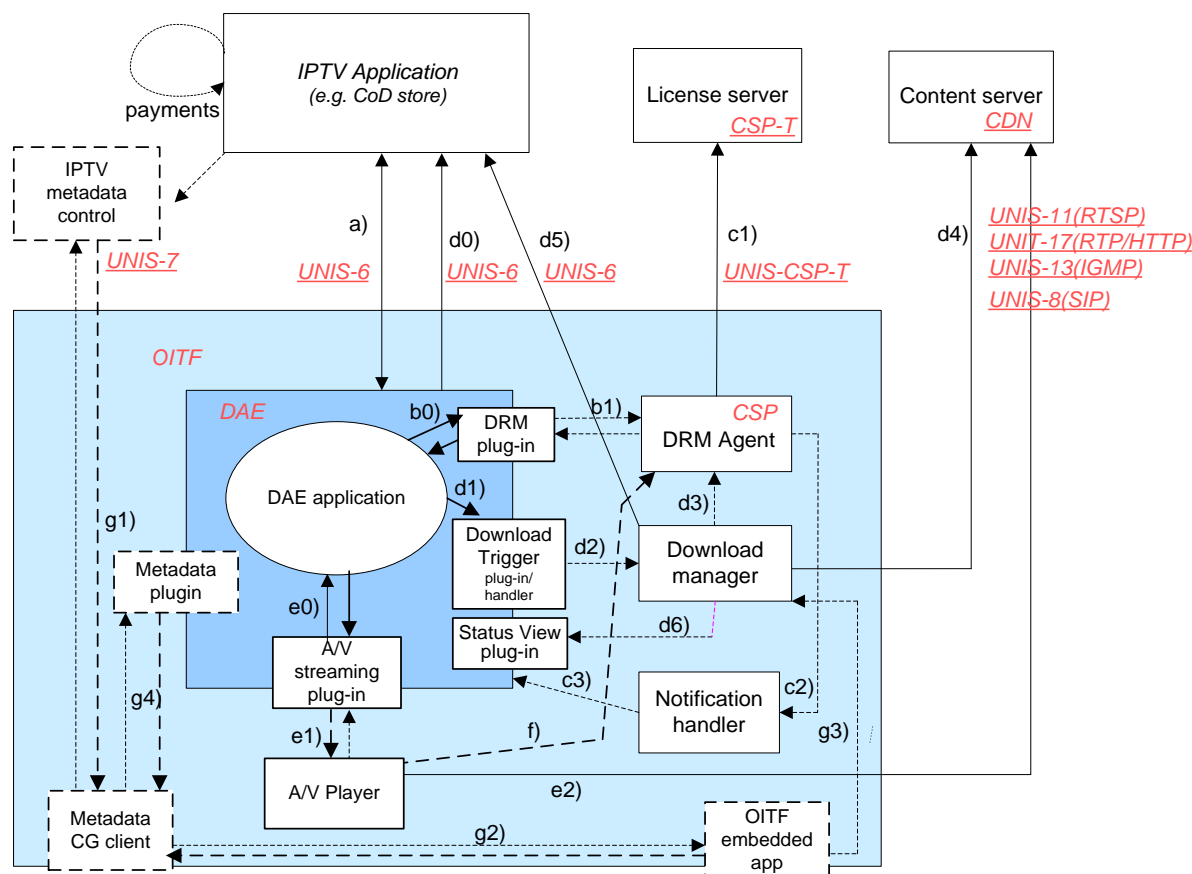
payments

IPTV Application
(e.g. CoD store)

License server
CSP-T

Content server
CDN

IPTV metadata control

UNIS-7

a)
UNIS-6

d0)
UNIS-6

d5)
UNIS-6

c1)
UNIS-CSP-T

d4)

UNIS-11(RTSP)
UNIT-17(RTP/HTTP)
UNIS-13(IGMP)
UNIS-8(SIP)

OITF

DAE

b0)

DRM plug-in

b1)

CSP
DRM Agent

DAE application

d1)

Download Trigger plug-in/ handler

d2)

Download manager

d3)

g1)

Metadata plugin

e0)

Status View plug-in

d6)

A/V streaming plug-in

c3)

Notification handler

c2)

g4)

e1)

f)

g3)

A/V Player

e2)

Metadata CG client

g2)

OITF embedded app